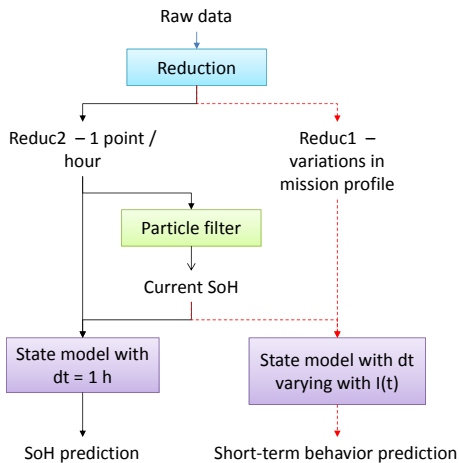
Raw data

Reduction

Reduc2 – 1 point / hour

Reduc1 – variations in mission profile

Particle filter

Current SoH

State model with dt = 1 h

State model with dt varying with I(t)

SoH prediction

Short-term behavior prediction